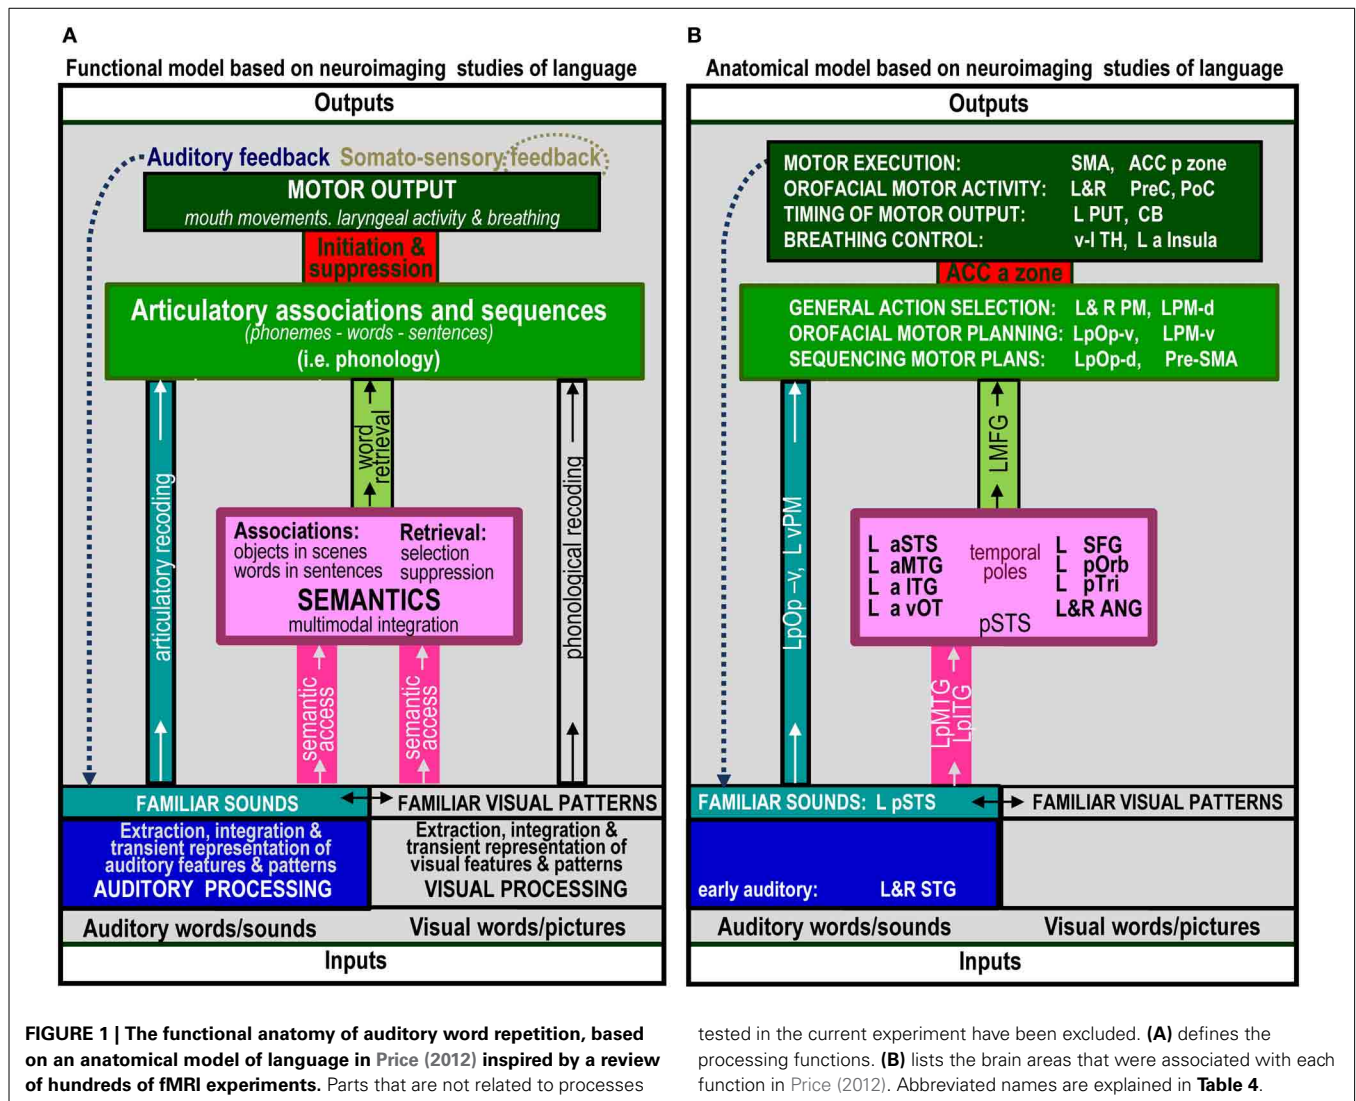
A

Functional model based on neuroimaging studies of language

Outputs

Auditory feedback Somato-sensory feedback

MOTOR OUTPUT
mouth movements. laryngeal activity & breathing

Initiation & suppression

Articulatory associations and sequences
(phonemes - words - sentences)
(i.e. phonology)

articulatory recoding

word retrieval

phonological recoding

Associations:
objects in scenes
words in sentences

Retrieval:
selection
suppression

SEMANTICS
multimodal integration

semantic access

semantic access

FAMILIAR SOUNDS

FAMILIAR VISUAL PATTERNS

Extraction, integration & transient representation of auditory features & patterns
AUDITORY PROCESSING

Extraction, integration & transient representation of visual features & patterns
VISUAL PROCESSING

Auditory words/sounds

Visual words/pictures

Inputs

B

Anatomical model based on neuroimaging studies of language

Outputs

| MOTOR EXECUTION: | SMA, ACC p zone |
|---|---|
| OROFACIAL MOTOR ACTIVITY: | L&R PreC, PoC |
| TIMING OF MOTOR OUTPUT: | L PUT, CB |
| BREATHING CONTROL: | v-l TH, L a Insula |

ACC a zone

| GENERAL ACTION SELECTION: | L& R PM, LPM-d |
|---|---|
| OROFACIAL MOTOR PLANNING: | LpOp-v, LPM-v |
| SEQUENCING MOTOR PLANS: | LpOp-d, Pre-SMA |

LpOp –v, L vPM

LMFG

L aSTS
L aMTG
L a ITG
L a vOT

temporal poles

pSTS

L SFG
L pOrb
L pTri
L&R ANG

LpMTG
LpITG

FAMILIAR SOUNDS: L pSTS

FAMILIAR VISUAL PATTERNS

early auditory: L&R STG

Auditory words/sounds

Visual words/pictures

Inputs

FIGURE 1 | The functional anatomy of auditory word repetition, based on an anatomical model of language in Price (2012) inspired by a review of hundreds of fMRI experiments. Parts that are not related to processes tested in the current experiment have been excluded. (A) defines the processing functions. (B) lists the brain areas that were associated with each function in Price (2012). Abbreviated names are explained in Table 4.